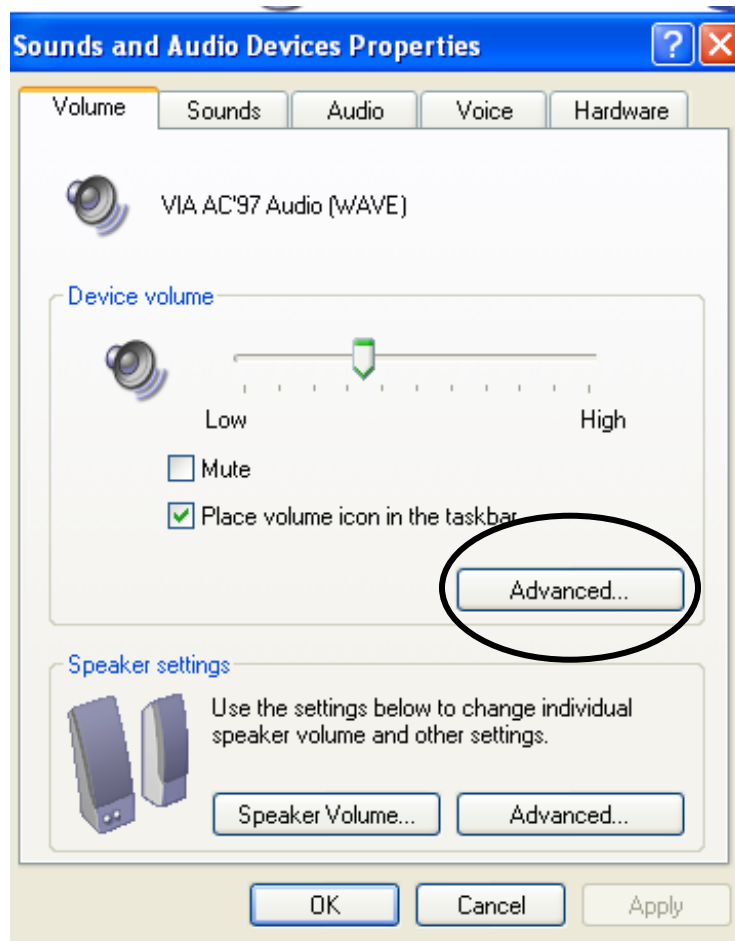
Sounds and Audio Devices Properties
?
Volume Sounds Audio Voice Hardware

VIA AC'97 Audio (WAVE)

Device volume

Low High

Mute

Place volume icon in the taskbar

Advanced...

Speaker settings

Use the settings below to change individual speaker volume and other settings.

Speaker Volume... Advanced...

OK Cancel Apply